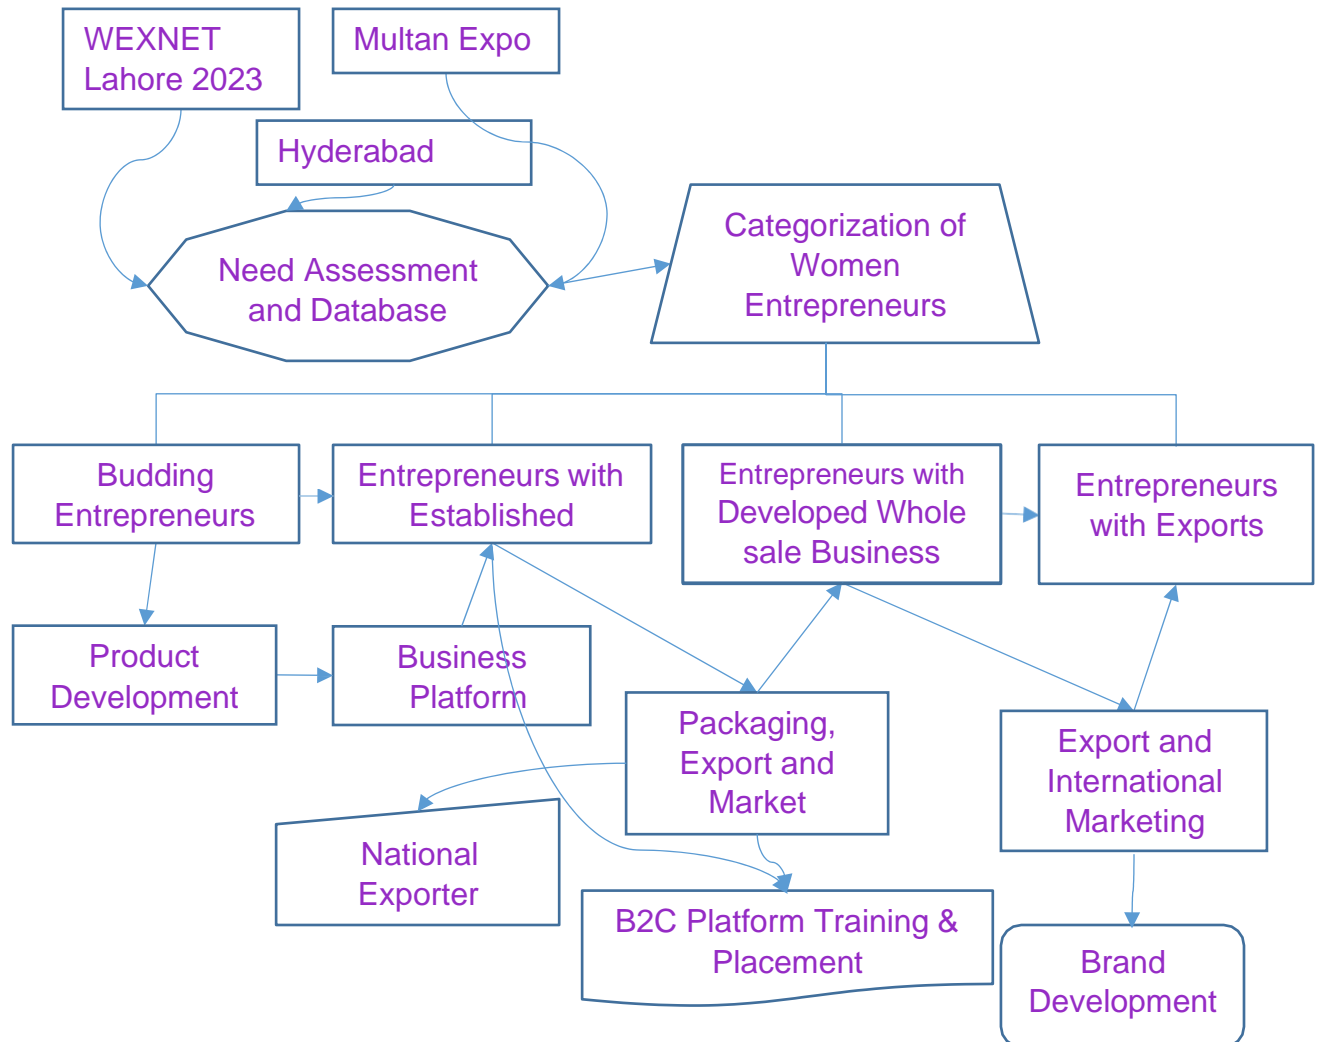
WEXNET Lahore 2023

Multan Expo

Hyderabad

Need Assessment and Database

Categorization of Women Entrepreneurs

Budding Entrepreneurs

Entrepreneurs with Established

Entrepreneurs with Developed Whole sale Business

Entrepreneurs with Exports

Product Development

Business Platform

Packaging, Export and Market

Export and International Marketing

National Exporter

B2C Platform Training & Placement

Brand Development